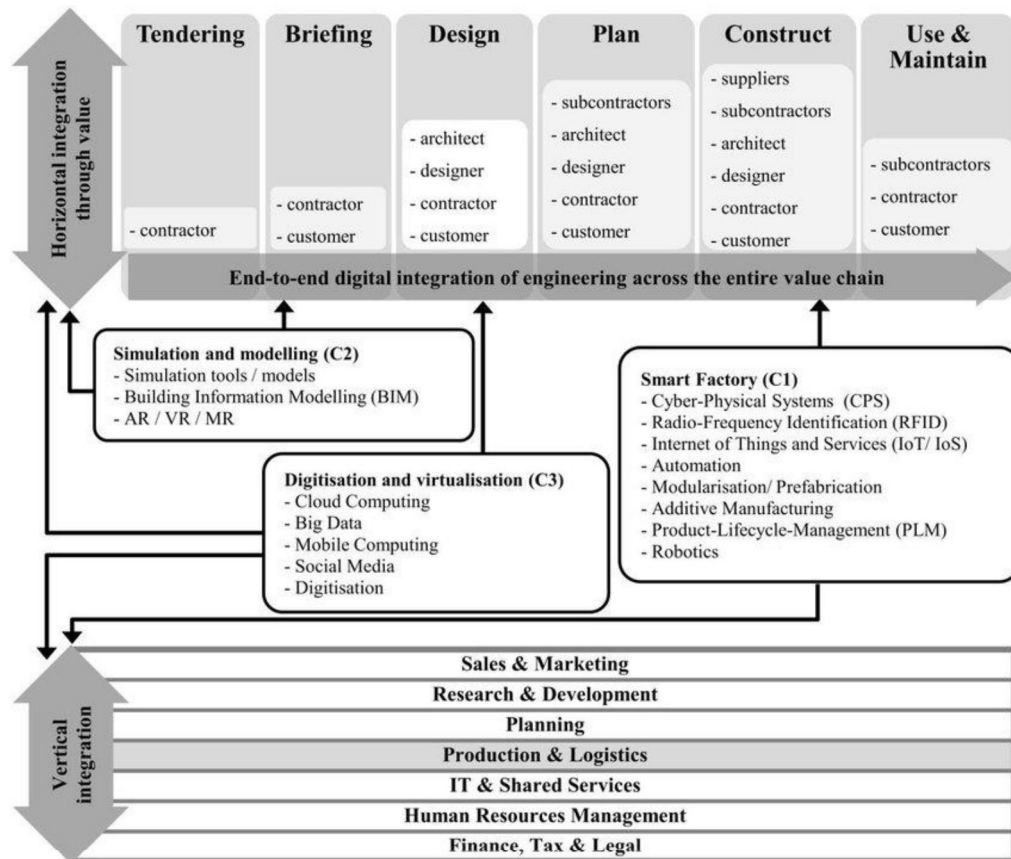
Horizontal integration through value

Tendering
- contractor

Briefing
- contractor
- customer

Design
- architect
- designer
- contractor
- customer

Plan
- subcontractors
- architect
- designer
- contractor
- customer

Construct
- suppliers
- subcontractors
- architect
- designer
- contractor
- customer

Use & Maintain
- subcontractors
- contractor
- customer

End-to-end digital integration of engineering across the entire value chain

Simulation and modelling (C2)
- Simulation tools / models
- Building Information Modelling (BIM)
- AR / VR / MR

Smart Factory (C1)
- Cyber-Physical Systems (CPS)
- Radio-Frequency Identification (RFID)
- Internet of Things and Services (IoT/ IoS)
- Automation
- Modularisation/ Prefabrication
- Additive Manufacturing
- Product-Lifecycle-Management (PLM)
- Robotics

Digitisation and virtualisation (C3)
- Cloud Computing
- Big Data
- Mobile Computing
- Social Media
- Digitisation

Vertical integration

Sales & Marketing
Research & Development
Planning
Production & Logistics
IT & Shared Services
Human Resources Management
Finance, Tax & Legal